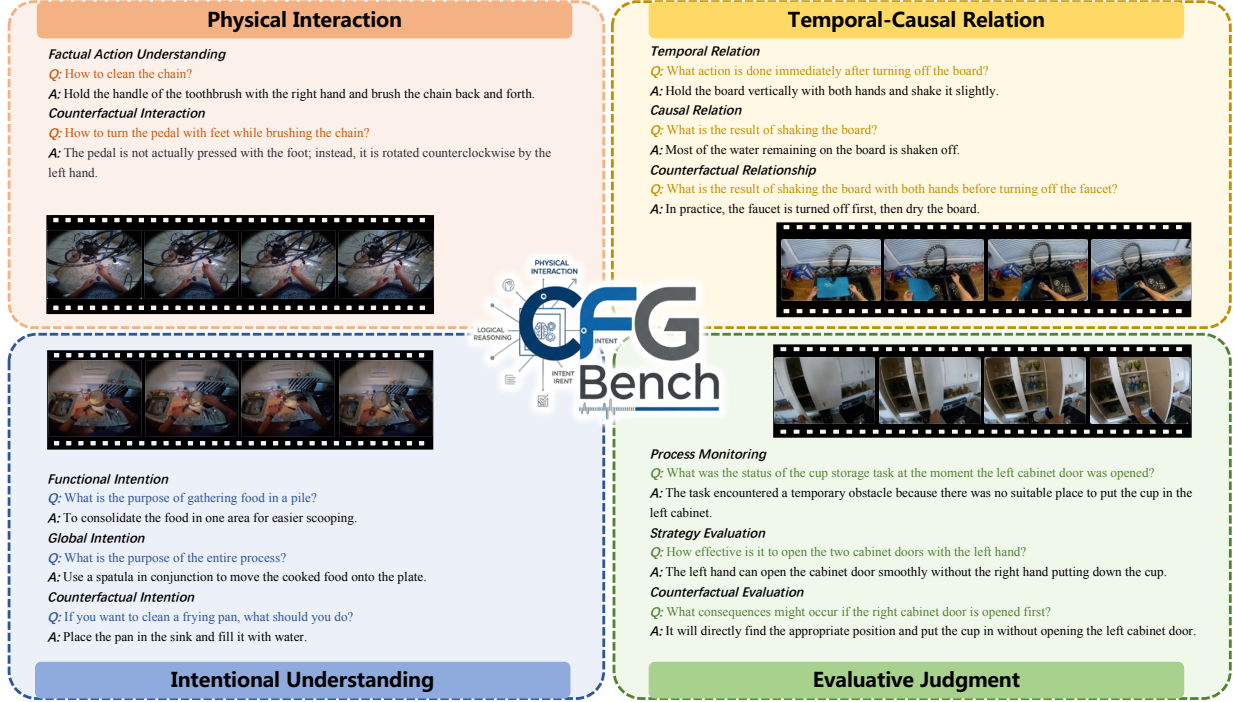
Physical Interaction

Factual Action Understanding
Q: How to clean the chain?
A: Hold the handle of the toothbrush with the right hand and brush the chain back and forth.
Counterfactual Interaction
Q: How to turn the pedal with feet while brushing the chain?
A: The pedal is not actually pressed with the foot; instead, it is rotated counterclockwise by the left hand.

Temporal-Causal Relation

Temporal Relation
Q: What action is done immediately after turning off the board?
A: Hold the board vertically with both hands and shake it slightly.
Causal Relation
Q: What is the result of shaking the board?
A: Most of the water remaining on the board is shaken off.
Counterfactual Relationship
Q: What is the result of shaking the board with both hands before turning off the faucet?
A: In practice, the faucet is turned off first, then dry the board.

PHYSICAL INTERACTION
LOGICAL REASONING
INTENT
INTENT IRENT
CFG Bench

Functional Intention
Q: What is the purpose of gathering food in a pile?
A: To consolidate the food in one area for easier scooping.
Global Intention
Q: What is the purpose of the entire process?
A: Use a spatula in conjunction to move the cooked food onto the plate.
Counterfactual Intention
Q: If you want to clean a frying pan, what should you do?
A: Place the pan in the sink and fill it with water.

Intentional Understanding

Process Monitoring
Q: What was the status of the cup storage task at the moment the left cabinet door was opened?
A: The task encountered a temporary obstacle because there was no suitable place to put the cup in the left cabinet.
Strategy Evaluation
Q: How effective is it to open the two cabinet doors with the left hand?
A: The left hand can open the cabinet door smoothly without the right hand putting down the cup.
Counterfactual Evaluation
Q: What consequences might occur if the right cabinet door is opened first?
A: It will directly find the appropriate position and put the cup in without opening the left cabinet door.

Evaluative Judgment